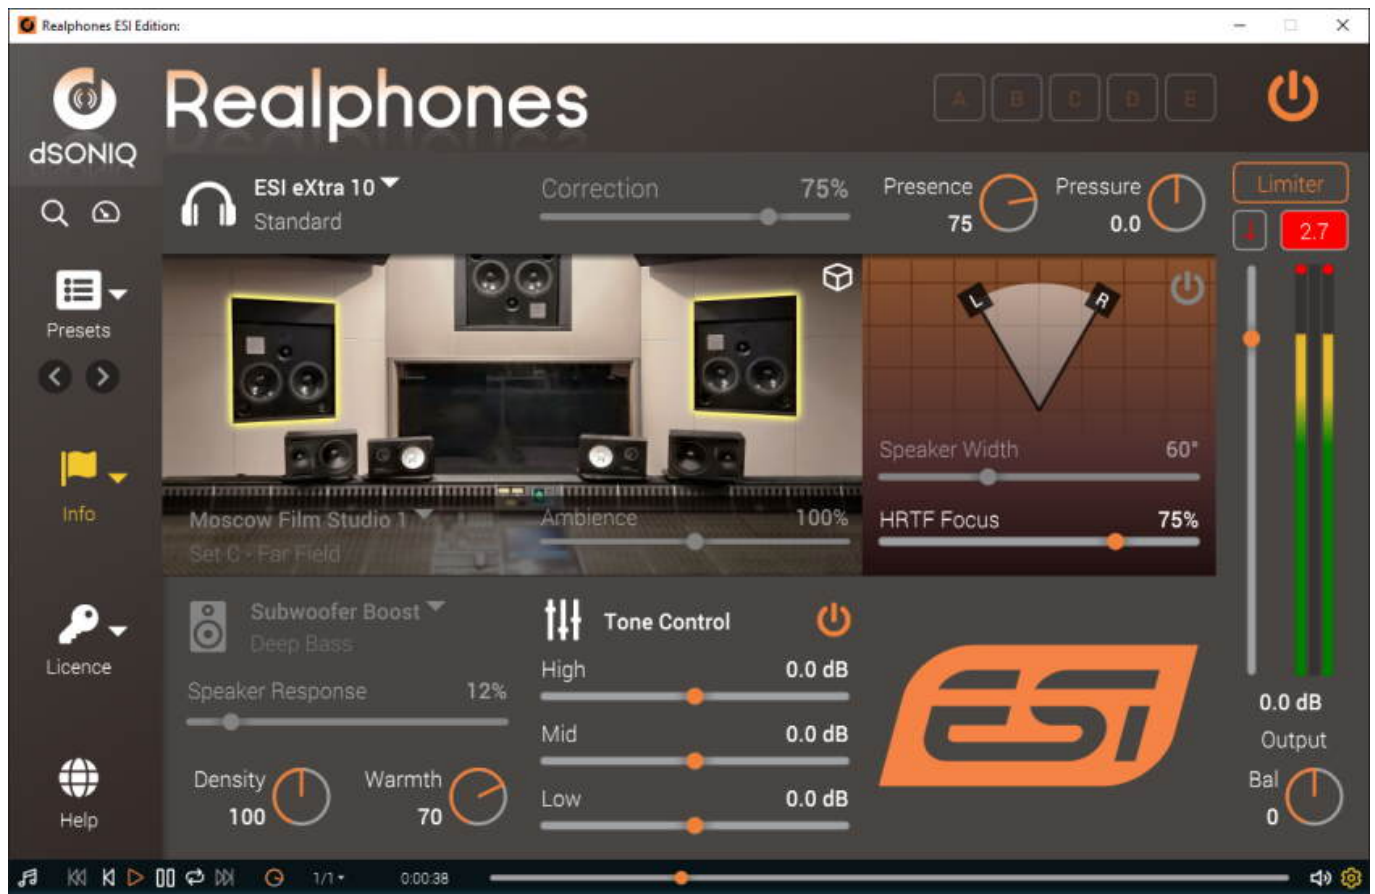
Realphones ESI Edition

dSONIQ

Realphones

A B C D E

ESI eXtra 10
Standard

Correction 75%

Presence 75

Pressure 0.0

Limiter

2.7

Presets

Info

L R

Speaker Width 60°

HRTF Focus 75%

Moscow Film Studio 1
Set C - Far Field

Ambience 100%

Licence

Subwoofer Boost
Deep Bass

Speaker Response 12%

Density 100

Warmth 70

Help

Tone Control

High 0.0 dB

Mid 0.0 dB

Low 0.0 dB

ESI

0.0 dB
Output

Bal
0

1/1 0:00:38